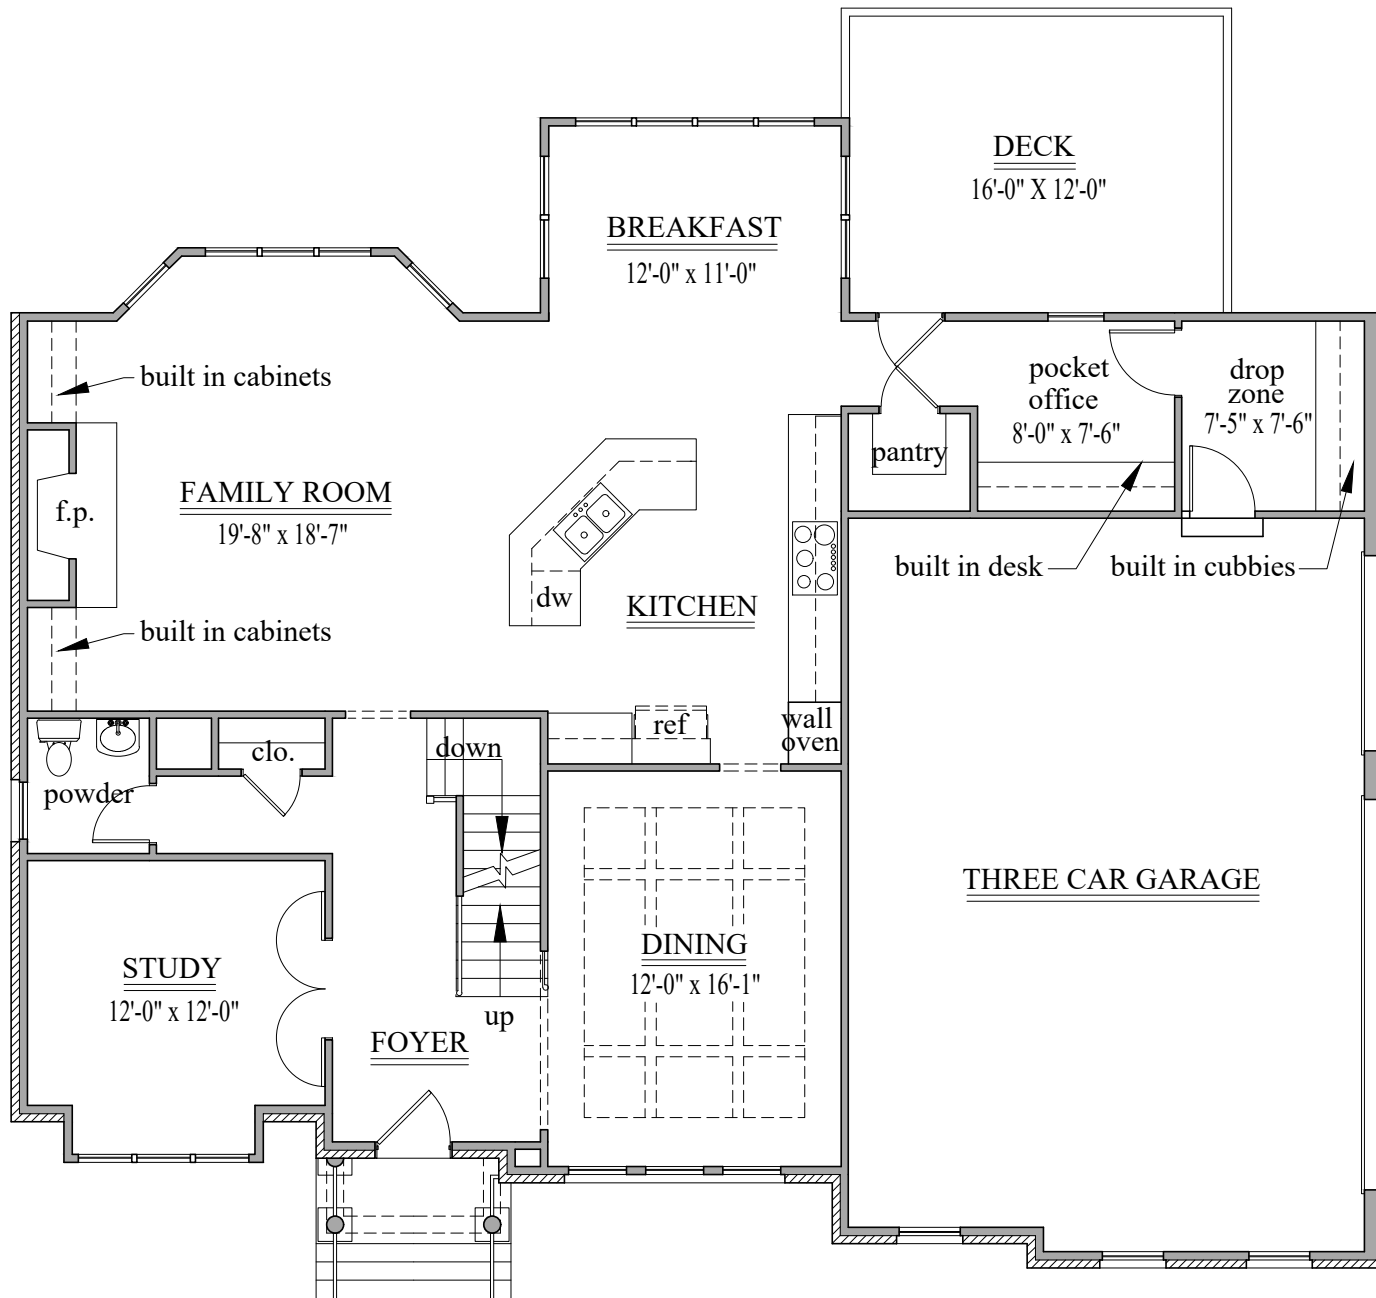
DECK
16'-0" X 12'-0"

BREAKFAST
12'-0" x 11'-0"

built in cabinets

pocket office
8'-0" x 7'-6"

drop zone
7'-5" x 7'-6"

pantry

FAMILY ROOM
19'-8" x 18'-7"

f.p.

built in desk

built in cubbies

dw

KITCHEN

built in cabinets

ref

wall oven

clo.

down

powder

THREE CAR GARAGE

DINING
12'-0" x 16'-1"

STUDY
12'-0" x 12'-0"

up

FOYER